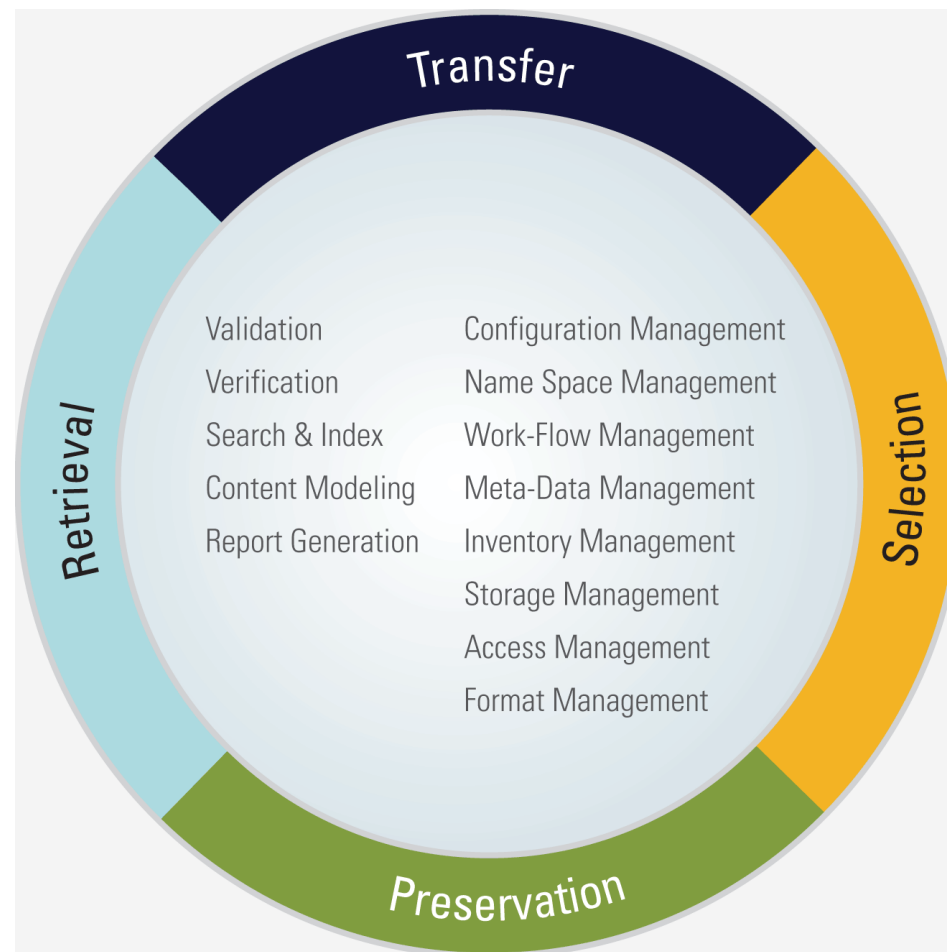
Transfer

Selection

Preservation

Retrieval

Validation
Verification
Search & Index
Content Modeling
Report Generation

Configuration Management
Name Space Management
Work-Flow Management
Meta-Data Management
Inventory Management
Storage Management
Access Management
Format Management